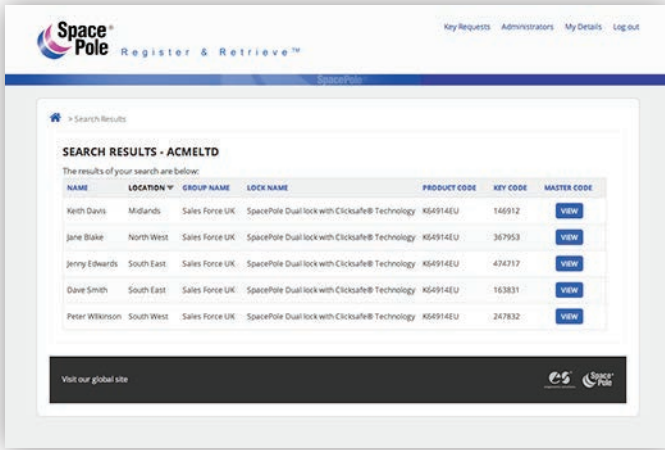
Space® Pole Register & Retrieve™

Key Requests Administrators My Details Log out

SpacePole

> Search Results

SEARCH RESULTS - ACMELTD

The results of your search are below:

| NAME | LOCATION ▼ | GROUP NAME | LOCK NAME | PRODUCT CODE | KEY CODE | MASTER CODE |
|---|---|---|---|---|---|---|
| Keith Davis | Midlands | Sales Force UK | SpacePole Dual lock with Clicksafe® Technology | K64914EU | 146912 | VIEW |
| Jane Blake | North West | Sales Force UK | SpacePole Dual lock with Clicksafe® Technology | K64914EU | 367953 | VIEW |
| Jenny Edwards | South East | Sales Force UK | SpacePole Dual lock with Clicksafe® Technology | K64914EU | 474717 | VIEW |
| Dave Smith | South East | Sales Force UK | SpacePole Dual lock with Clicksafe® Technology | K64914EU | 163831 | VIEW |
| Peter Wilkinson | South West | Sales Force UK | SpacePole Dual lock with Clicksafe® Technology | K64914EU | 247832 | VIEW |

Visit our global site

Space Pole